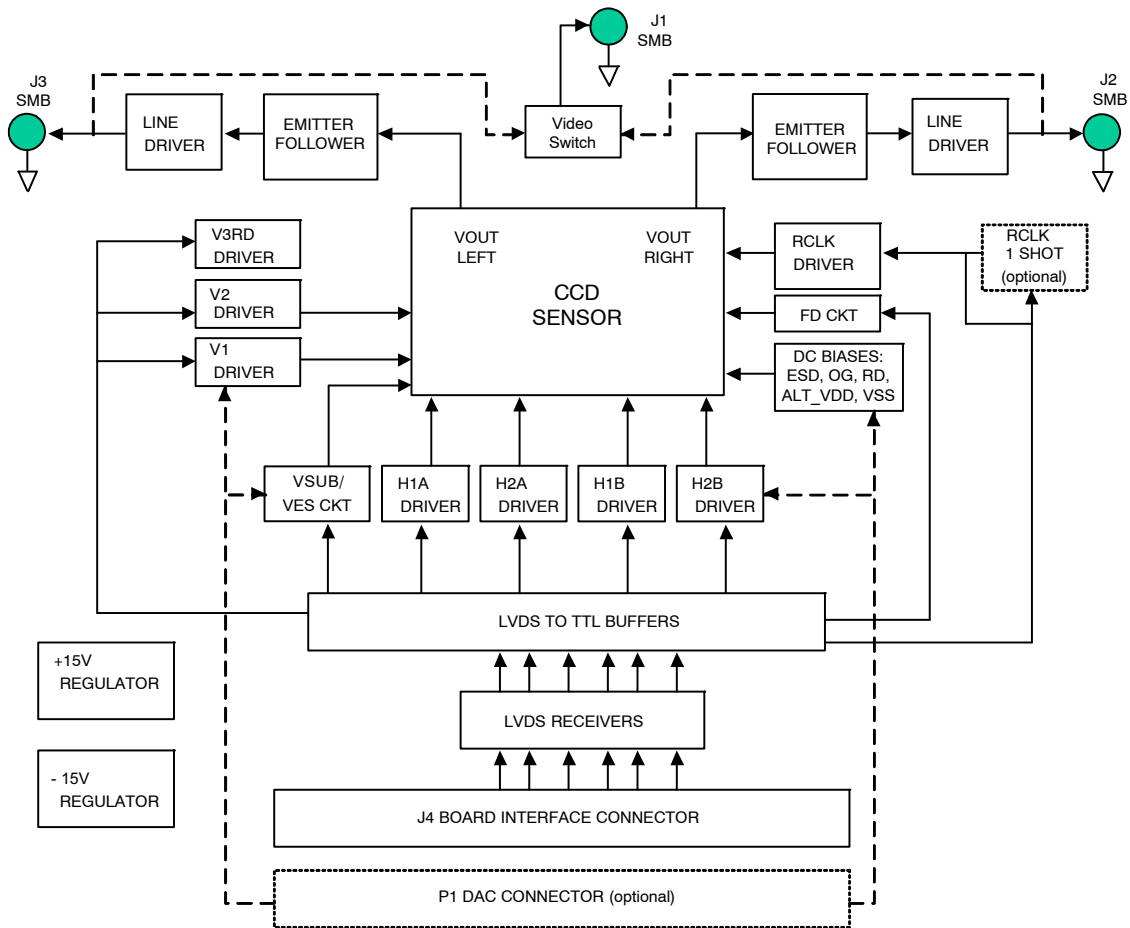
J1
SMB

J3
SMB

LINE
DRIVER

EMITTER
FOLLOWER

Video
Switch

EMITTER
FOLLOWER

LINE
DRIVER

J2
SMB

V3RD
DRIVER

V2
DRIVER

V1
DRIVER

VOUT
LEFT

VOUT
RIGHT

CCD
SENSOR

RCLK
DRIVER

RCLK
1 SHOT
(optional)

FD CKT

DC BIASES:
ESD, OG, RD,
ALT_VDD, VSS

VSUB/
VES CKT

H1A
DRIVER

H2A
DRIVER

H1B
DRIVER

H2B
DRIVER

LVDS TO TTL BUFFERS

+15V
REGULATOR

LVDS RECEIVERS

- 15V
REGULATOR

J4 BOARD INTERFACE CONNECTOR

P1 DAC CONNECTOR (optional)